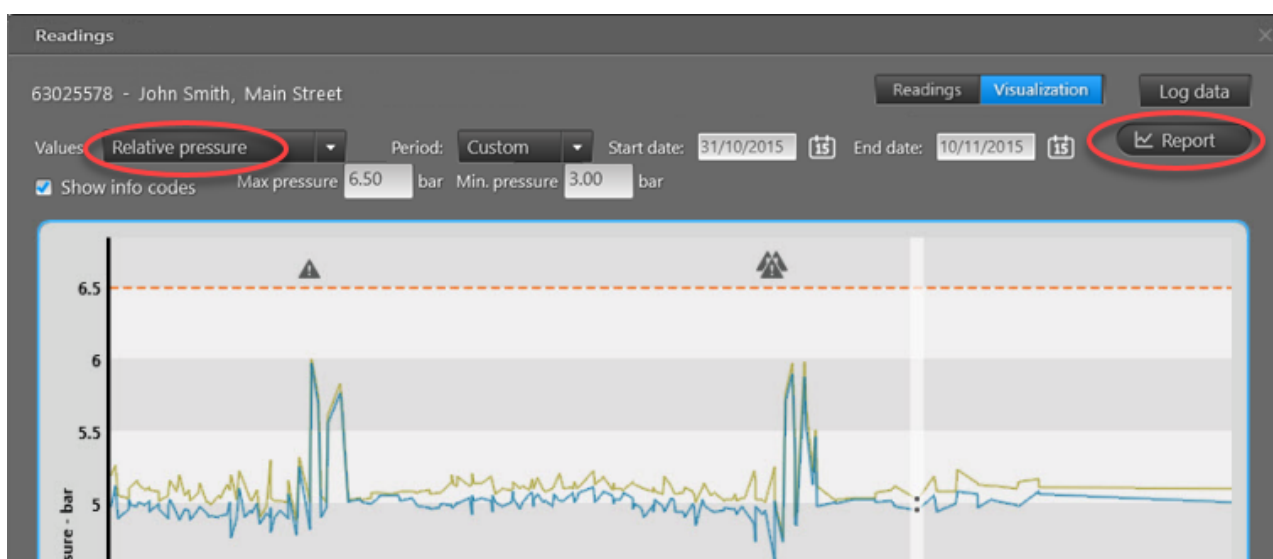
Readings

63025578 - John Smith, Main Street

Readings Visualization Log data

Values Relative pressure Period: Custom Start date: 31/10/2015 15 End date: 10/11/2015 15 Report

Show info codes Max pressure 6.50 bar Min. pressure 3.00 bar

6.5
6
5.5
5
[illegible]sure - bar